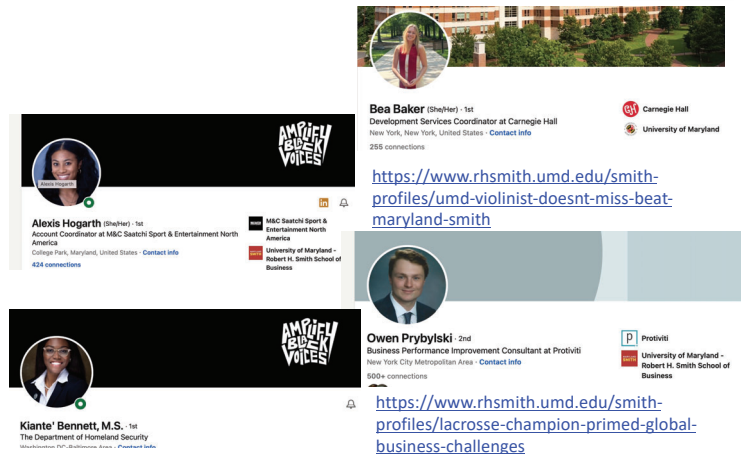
Bea Baker (She/Her) · 1st
Development Services Coordinator at Carnegie Hall
New York, New York, United States · Contact info
255 connections

Carnegie Hall
University of Maryland

https://www.rhsmith.umd.edu/smith-profiles/umd-violinist-doesnt-miss-beat-maryland-smith

AMPLIFY BLACK VOICES

Alexis Hogarth

Alexis Hogarth (She/Her) · 1st
Account Coordinator at M&C Saatchi Sport & Entertainment North America
College Park, Maryland, United States · Contact info
424 connections

M&C Saatchi Sport & Entertainment North America
University of Maryland - Robert H. Smith School of Business

Owen Prybylski · 2nd
Business Performance Improvement Consultant at Protiviti
New York City Metropolitan Area · Contact info
500+ connections

Protiviti
University of Maryland - Robert H. Smith School of Business

AMPLIFY BLACK VOICES

Kiante' Bennett, M.S. · 1st
The Department of Homeland Security
Washington DC-Baltimore Area · Contact info

https://www.rhsmith.umd.edu/smith-profiles/lacrosse-champion-primed-global-business-challenges